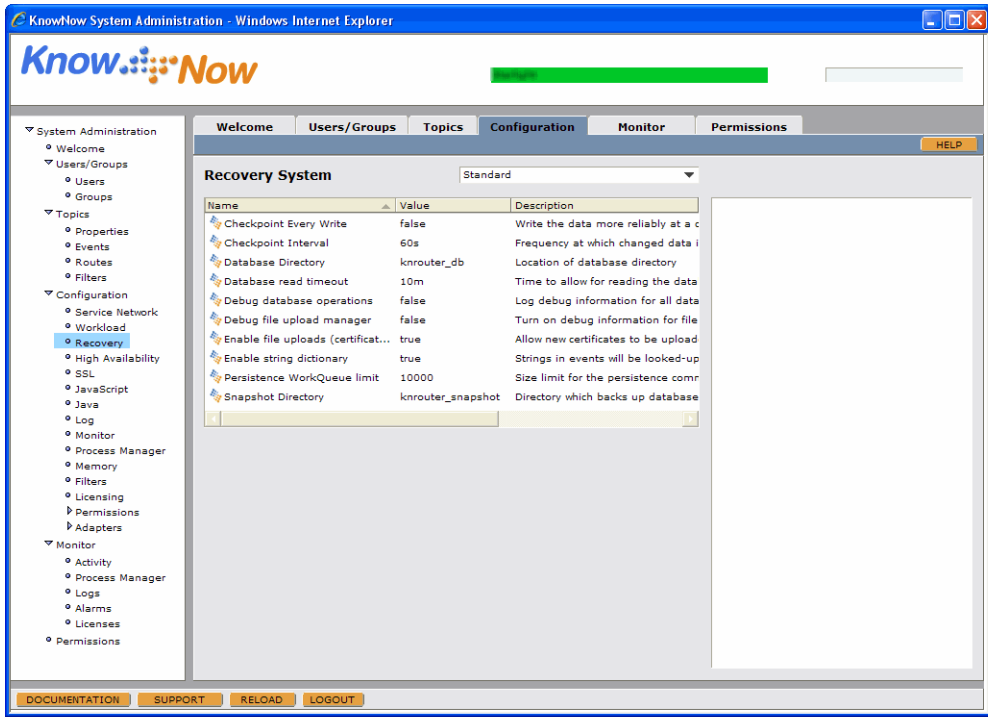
KnowNow System Administration - Windows Internet Explorer

KnowNow

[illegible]

System Administration
Welcome
Users/Groups
Users
Groups
Topics
Properties
Events
Routes
Filters
Configuration
Service Network
Workload
Recovery
High Availability
SSL
JavaScript
Java
Log
Monitor
Process Manager
Memory
Filters
Licensing
Permissions
Adapters
Monitor
Activity
Process Manager
Logs
Alarms
Licenses
Permissions

Welcome | Users/Groups | Topics | Configuration | Monitor | Permissions

HELP

Recovery System

Standard

| Name | Value | Description |
|---|---|---|
| Checkpoint Every Write | false | Write the data more reliably at a c |
| Checkpoint Interval | 60s | Frequency at which changed data i |
| Database Directory | knrouter_db | Location of database directory |
| Database read timeout | 10m | Time to allow for reading the data |
| Debug database operations | false | Log debug information for all data |
| Debug file upload manager | false | Turn on debug information for file |
| Enable file uploads (certificat... | true | Allow new certificates to be upload |
| Enable string dictionary | true | Strings in events will be looked-up |
| Persistence WorkQueue limit | 10000 | Size limit for the persistence comr |
| Snapshot Directory | knrouter_snapshot | Directory which backs up database |

DOCUMENTATION | SUPPORT | RELOAD | LOGOUT